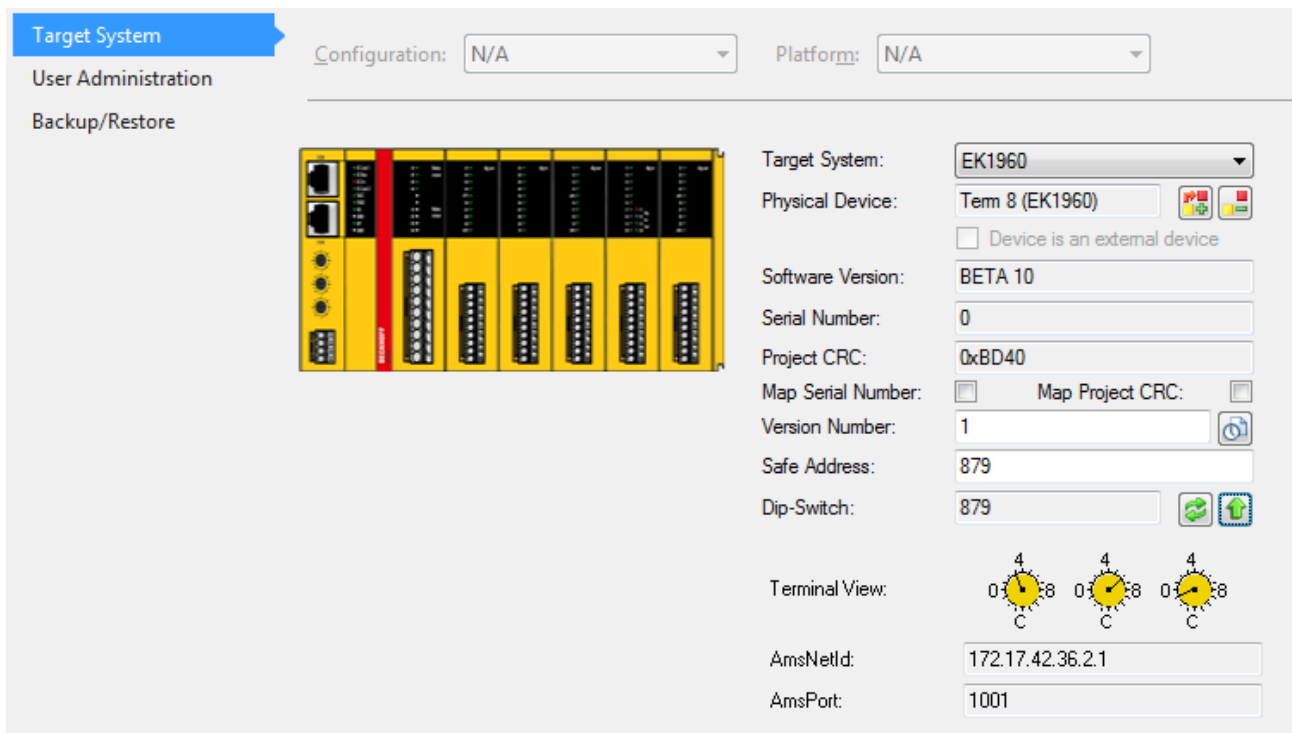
Target System
User Administration
Backup/Restore

Configuration: N/A
Platform: N/A

Target System: EK1960
Physical Device: Term 8 (EK1960)
Device is an external device
Software Version: BETA 10
Serial Number: 0
Project CRC: 0xBD40
Map Serial Number:
Map Project CRC:
Version Number: 1
Safe Address: 879
Dip-Switch: 879

Terminal View:
4
0 8
C
4
0 8
C
4
0 8
C

AmsNetId: 172.17.42.36.2.1
AmsPort: 1001